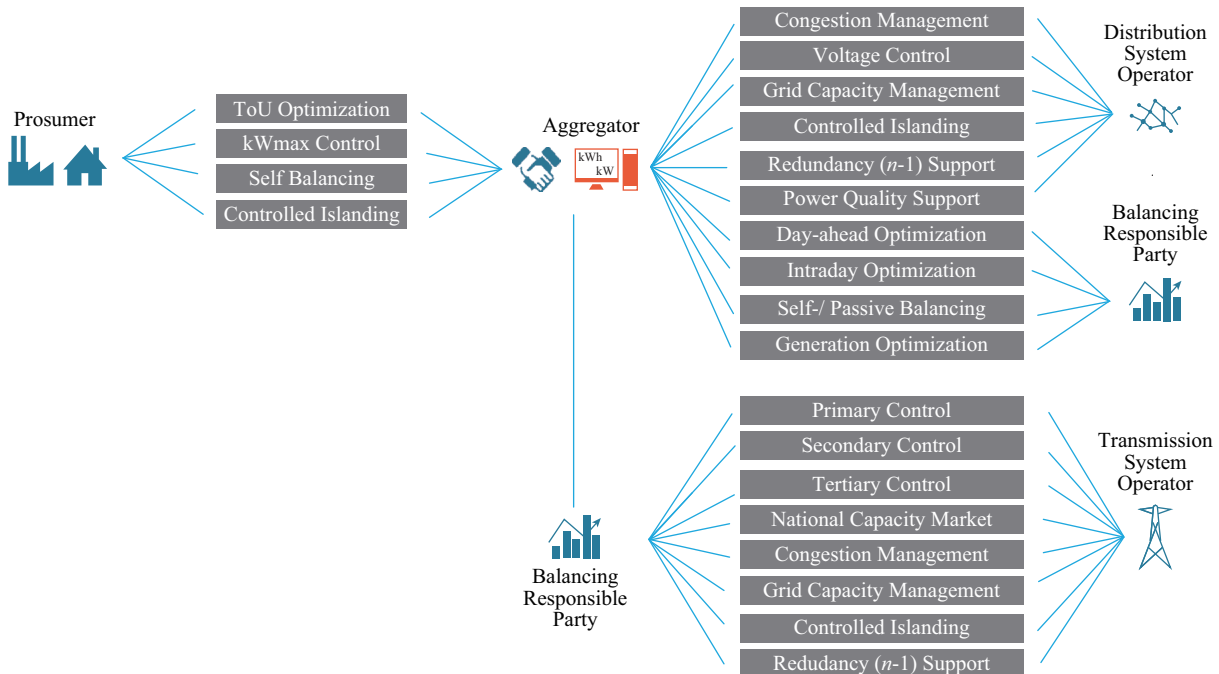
Prosumer

ToU Optimization
kWmax Control
Self Balancing
Controlled Islanding

Aggregator
kWh
kW

Congestion Management
Voltage Control
Grid Capacity Management
Controlled Islanding
Redundancy ($n$-1) Support
Power Quality Support
Day-ahead Optimization
Intraday Optimization
Self-/ Passive Balancing
Generation Optimization

Distribution System Operator

Balancing Responsible Party

Primary Control
Secondary Control
Tertiary Control
National Capacity Market
Congestion Management
Grid Capacity Management
Controlled Islanding
Redudancy ($n$-1) Support

Transmission System Operator

Balancing Responsible Party